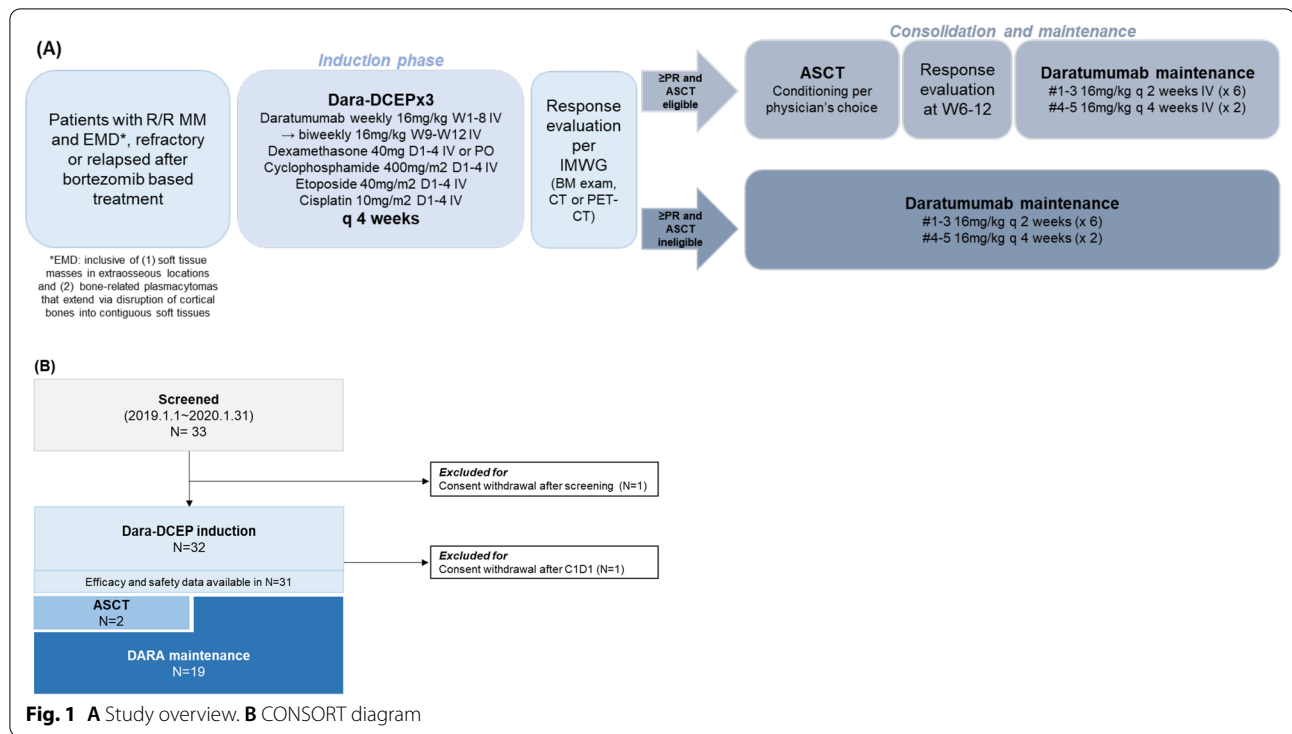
(A)

Induction phase

Consolidation and maintenance

Patients with R/R MM and EMD*, refractory or relapsed after bortezomib based treatment

*EMD: inclusive of (1) soft tissue masses in extraosseous locations and (2) bone-related plasmacytomas that extend via disruption of cortical bones into contiguous soft tissues

Dara-DCEPx3
Daratumumab weekly 16mg/kg W1-8 IV
→ biweekly 16mg/kg W9-W12 IV
Dexamethasone 40mg D1-4 IV or PO
Cyclophosphamide 400mg/m2 D1-4 IV
Etoposide 40mg/m2 D1-4 IV
Cisplatin 10mg/m2 D1-4 IV
q 4 weeks

Response evaluation per IMWG
(BM exam, CT or PET-CT)

≥PR and ASCT eligible

ASCT
Conditioning per physician's choice

Response evaluation at W6-12

Daratumumab maintenance
#1-3 16mg/kg q 2 weeks IV (x 6)
#4-5 16mg/kg q 4 weeks IV (x 2)

≥PR and ASCT ineligible

Daratumumab maintenance
#1-3 16mg/kg q 2 weeks (x 6)
#4-5 16mg/kg q 4 weeks (x 2)

(B)

Screened
(2019.1.1~2020.1.31)
N= 33

Excluded for
Consent withdrawal after screening (N=1)

Dara-DCEP induction
N=32

Excluded for
Consent withdrawal after C1D1 (N=1)

Efficacy and safety data available in N=31

ASCT
N=2

DARA maintenance
N=19

Fig. 1 A Study overview. B CONSORT diagram